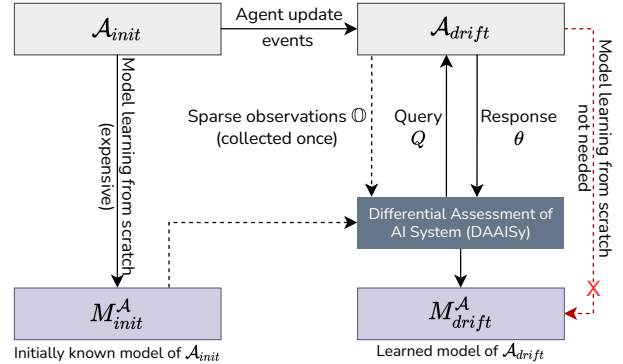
$\mathcal{A}_{init}$

Agent update events

$\mathcal{A}_{drift}$

Model learning from scratch (expensive)

Sparse observations $\mathbb{O}$ (collected once)

Query $Q$

Response $\theta$

Model learning from scratch not needed

Differential Assessment of AI System (DAAISy)

X

$M^{\mathcal{A}}_{init}$

Initially known model of $\mathcal{A}_{init}$

$M^{\mathcal{A}}_{drift}$

Learned model of $\mathcal{A}_{drift}$